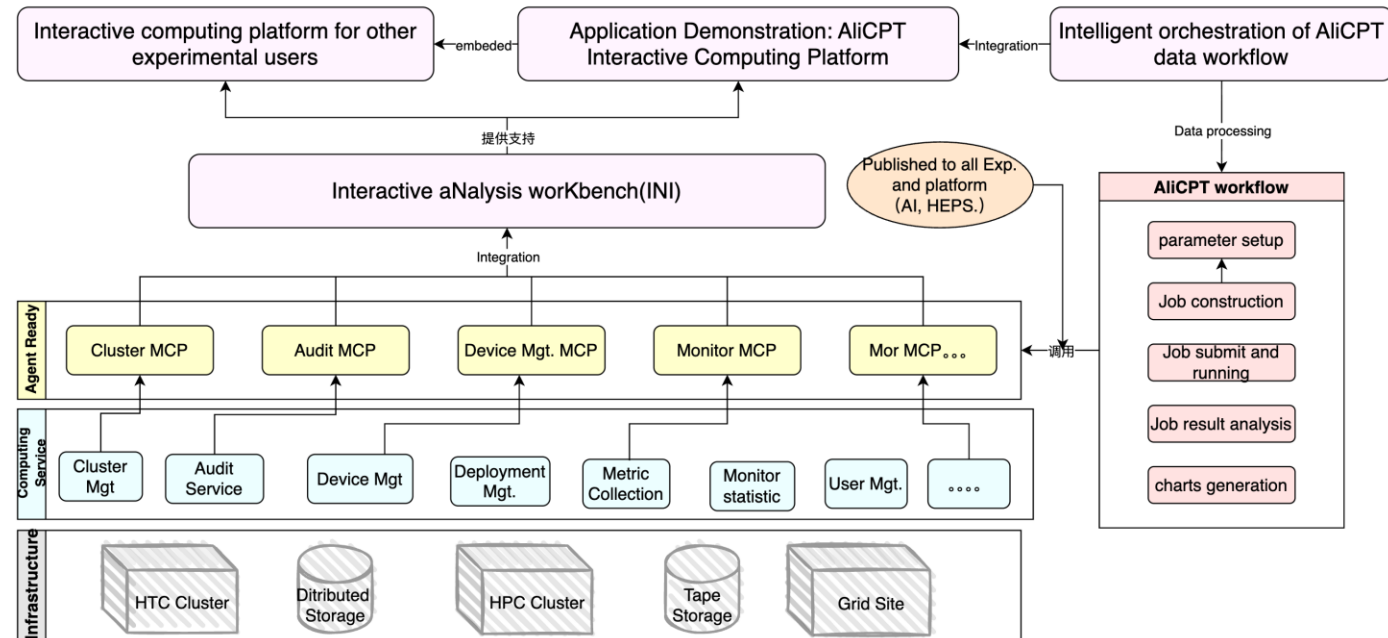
Interactive computing platform for other experimental users

embeded

Application Demonstration: AliCPT Interactive Computing Platform

Integration

Intelligent orchestration of AliCPT data workflow

提供支持

Data processing

Interactive aNalysis worKbench(INI)

Published to all Exp. and platform （AI, HEPS.）

AliCPT workflow

parameter setup

Job construction

Job submit and running

Job result analysis

charts generation

Integration

Agent Ready

Cluster MCP

Audit MCP

Device Mgt. MCP

Monitor MCP

Mor MCP。。。

调用

Computing Service

Cluster Mgt

Audit Service

Device Mgt

Deployment Mgt.

Metric Collection

Monitor statistic

User Mgt.

。。。。

Infrastructure

HTC Cluster

Ditributed Storage

HPC Cluster

Tape Storage

Grid Site